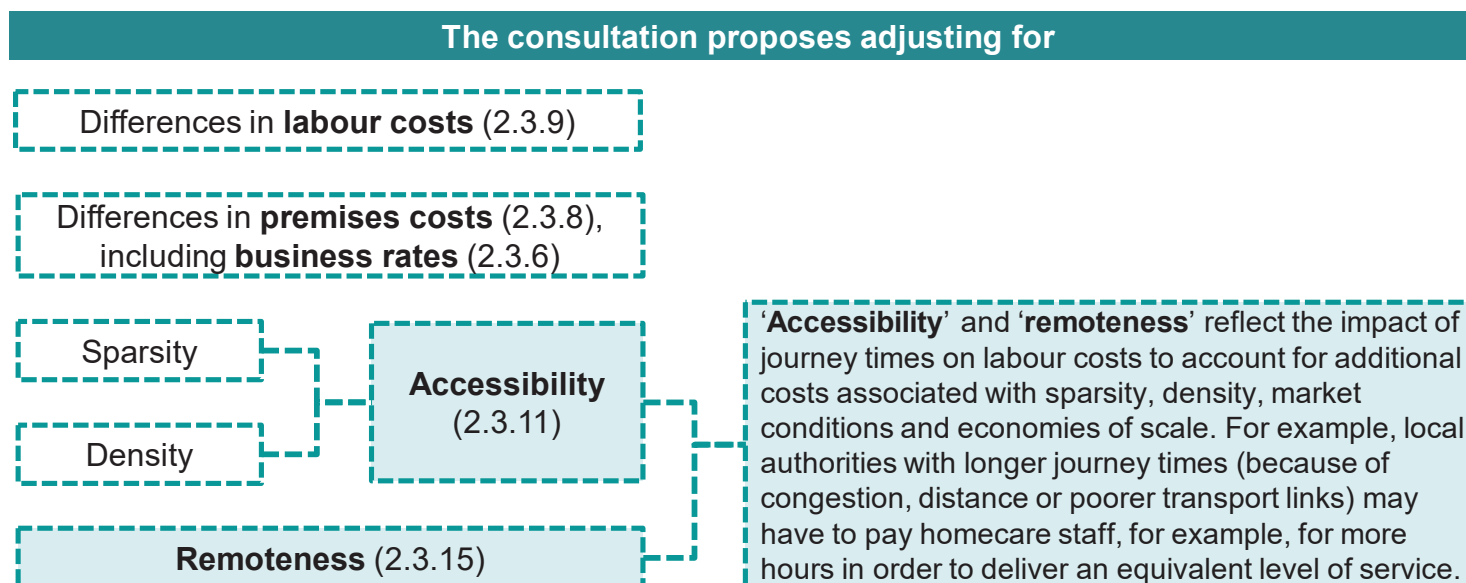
The consultation proposes adjusting for

Differences in **labour costs** (2.3.9)

Differences in **premises costs** (2.3.8), including **business rates** (2.3.6)

Sparsity

Density

**Accessibility** (2.3.11)

**Remoteness** (2.3.15)

'**Accessibility**' and '**remoteness**' reflect the impact of journey times on labour costs to account for additional costs associated with sparsity, density, market conditions and economies of scale. For example, local authorities with longer journey times (because of congestion, distance or poorer transport links) may have to pay homecare staff, for example, for more hours in order to deliver an equivalent level of service.